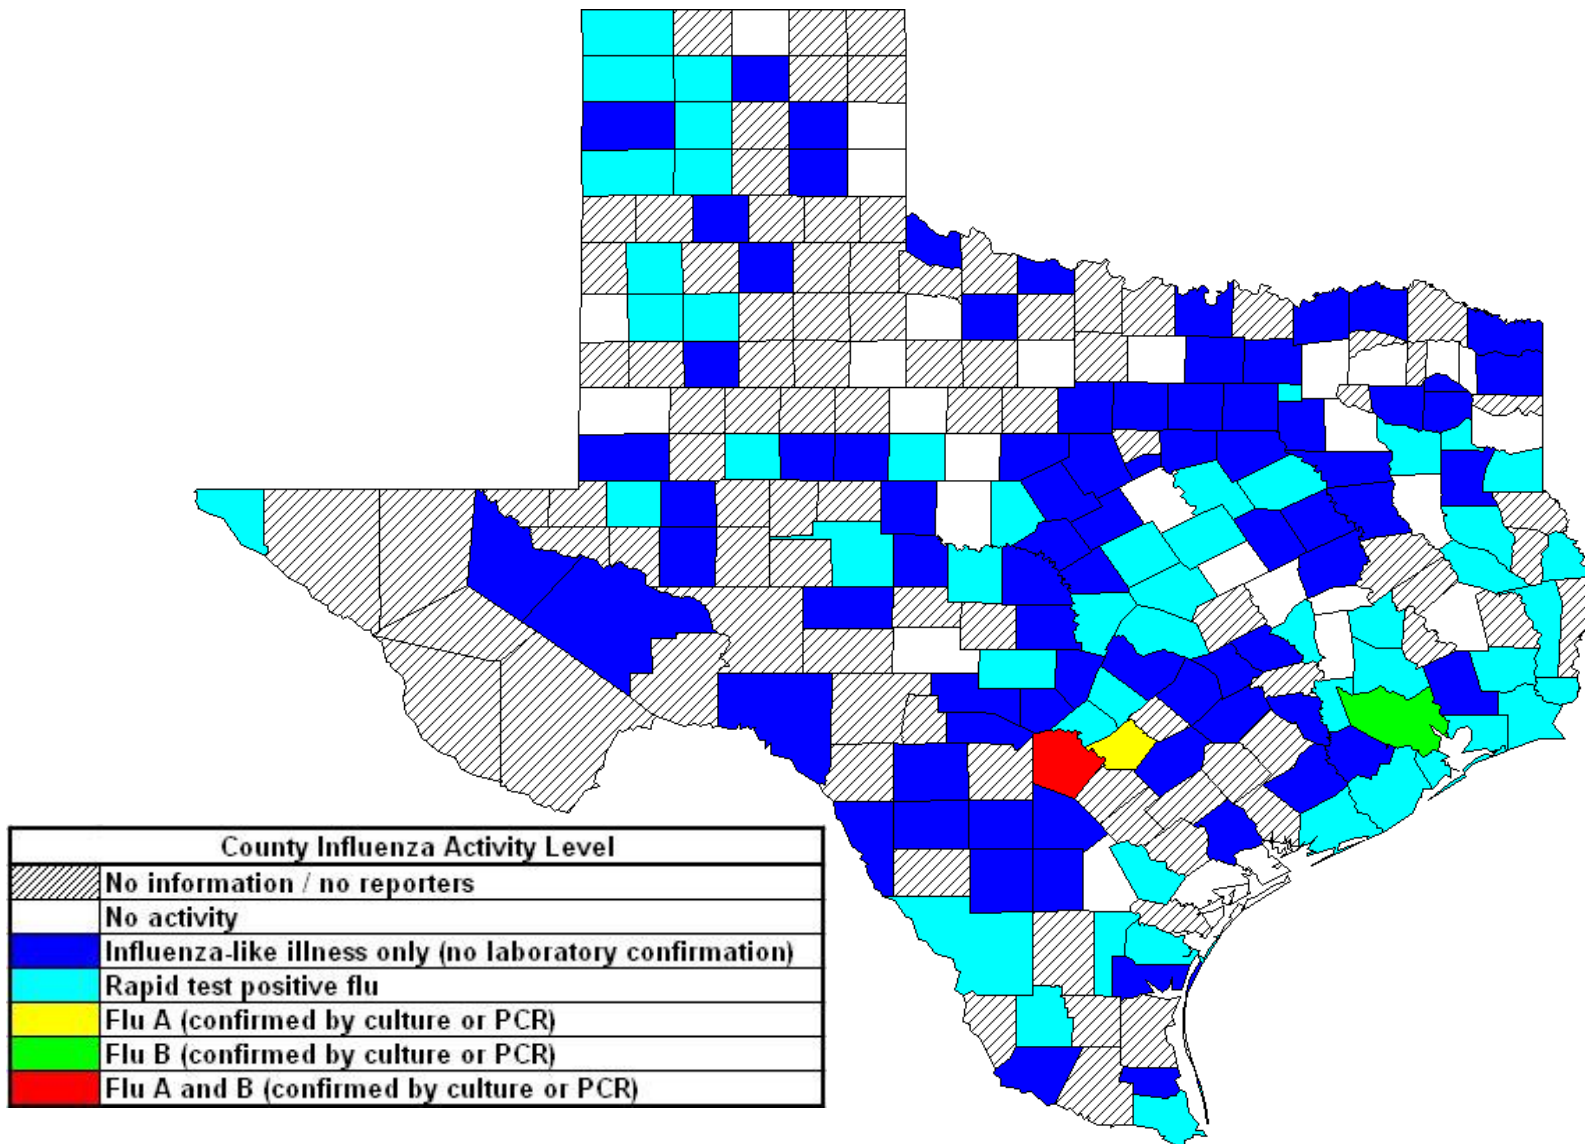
| County Influenza Activity Level | |
|---|---|
| | No information / no reporters |
| | No activity |
| | Influenza-like illness only (no laboratory confirmation) |
| | Rapid test positive flu |
| | Flu A (confirmed by culture or PCR) |
| | Flu B (confirmed by culture or PCR) |
| | Flu A and B (confirmed by culture or PCR) |